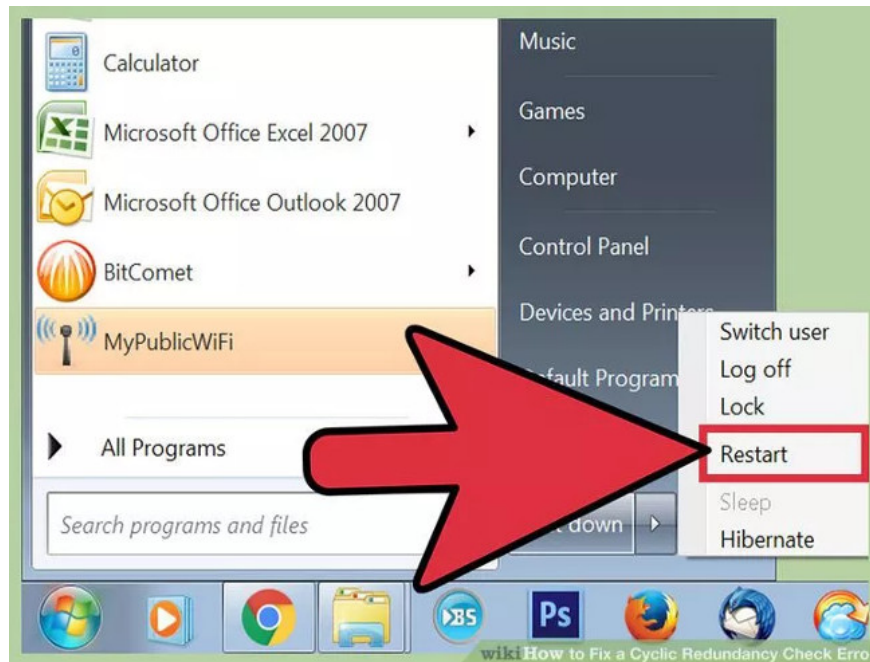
Calculator
Microsoft Office Excel 2007
Microsoft Office Outlook 2007
BitComet
MyPublicWiFi
All Programs
Search programs and files

Music
Games
Computer
Control Panel
Devices and Prin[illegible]
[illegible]efault Program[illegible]
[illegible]t down

Switch user
Log off
Lock
Restart
Sleep
Hibernate

BS
Ps

wikiHow to Fix a Cyclic Redundancy Check Erro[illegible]